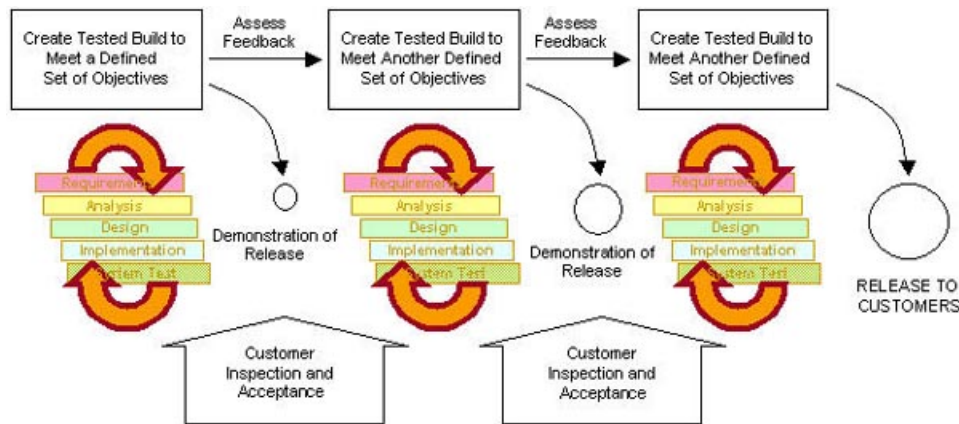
Create Tested Build to Meet a Defined Set of Objectives

Assess Feedback

Create Tested Build to Meet Another Defined Set of Objectives

Assess Feedback

Create Tested Build to Meet Another Defined Set of Objectives

Requirements
Analysis
Design
Implementation
System Test

Demonstration of Release

Requirements
Analysis
Design
Implementation
System Test

Demonstration of Release

Requirements
Analysis
Design
Implementation
System Test

RELEASE TO CUSTOMERS

Customer Inspection and Acceptance

Customer Inspection and Acceptance